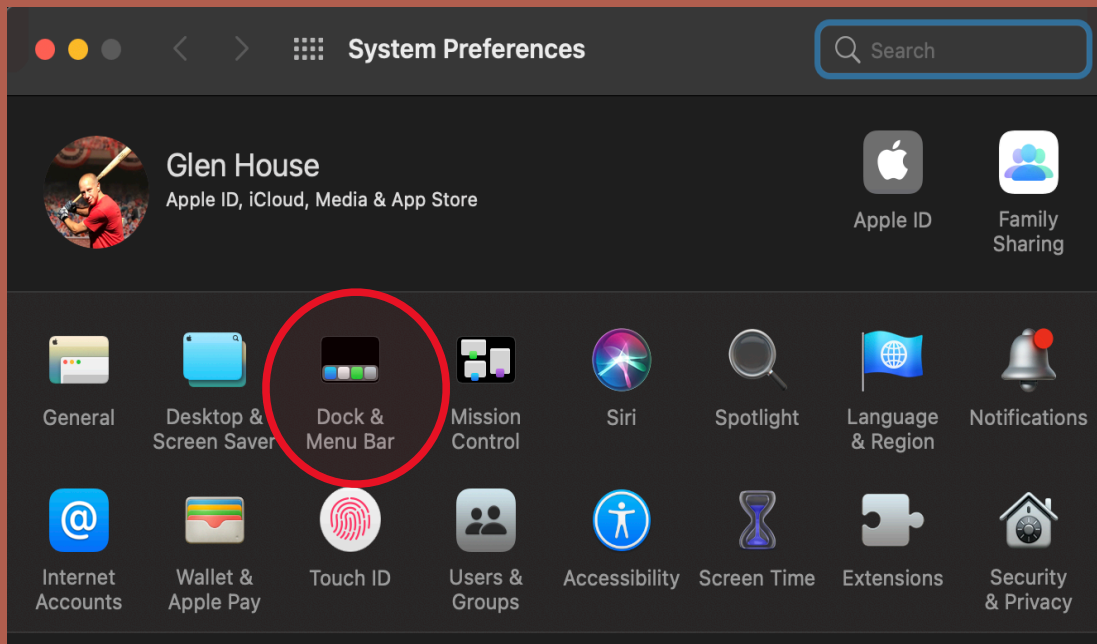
System Preferences

Search

Glen House
Apple ID, iCloud, Media & App Store

Apple ID

Family Sharing

General

Desktop & Screen Saver

Dock & Menu Bar

Mission Control

Siri

Spotlight

Language & Region

Notifications

Internet Accounts

Wallet & Apple Pay

Touch ID

Users & Groups

Accessibility

Screen Time

Extensions

Security & Privacy